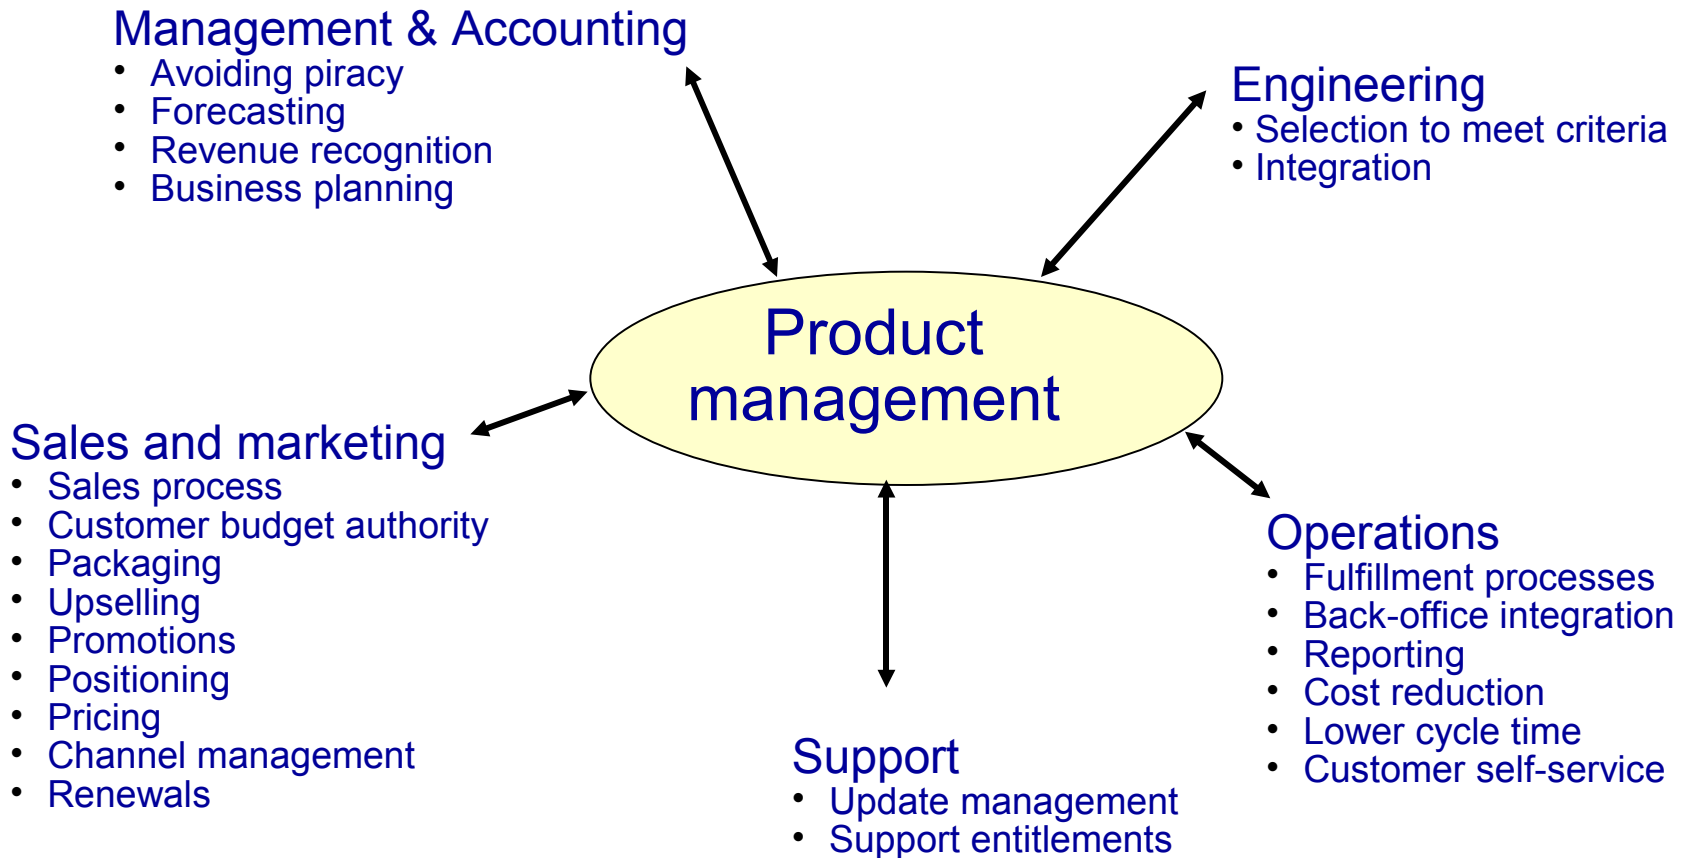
Management & Accounting
• Avoiding piracy
• Forecasting
• Revenue recognition
• Business planning

Engineering
• Selection to meet criteria
• Integration

Product management

Sales and marketing
• Sales process
• Customer budget authority
• Packaging
• Upselling
• Promotions
• Positioning
• Pricing
• Channel management
• Renewals

Operations
• Fulfillment processes
• Back-office integration
• Reporting
• Cost reduction
• Lower cycle time
• Customer self-service

Support
• Update management
• Support entitlements